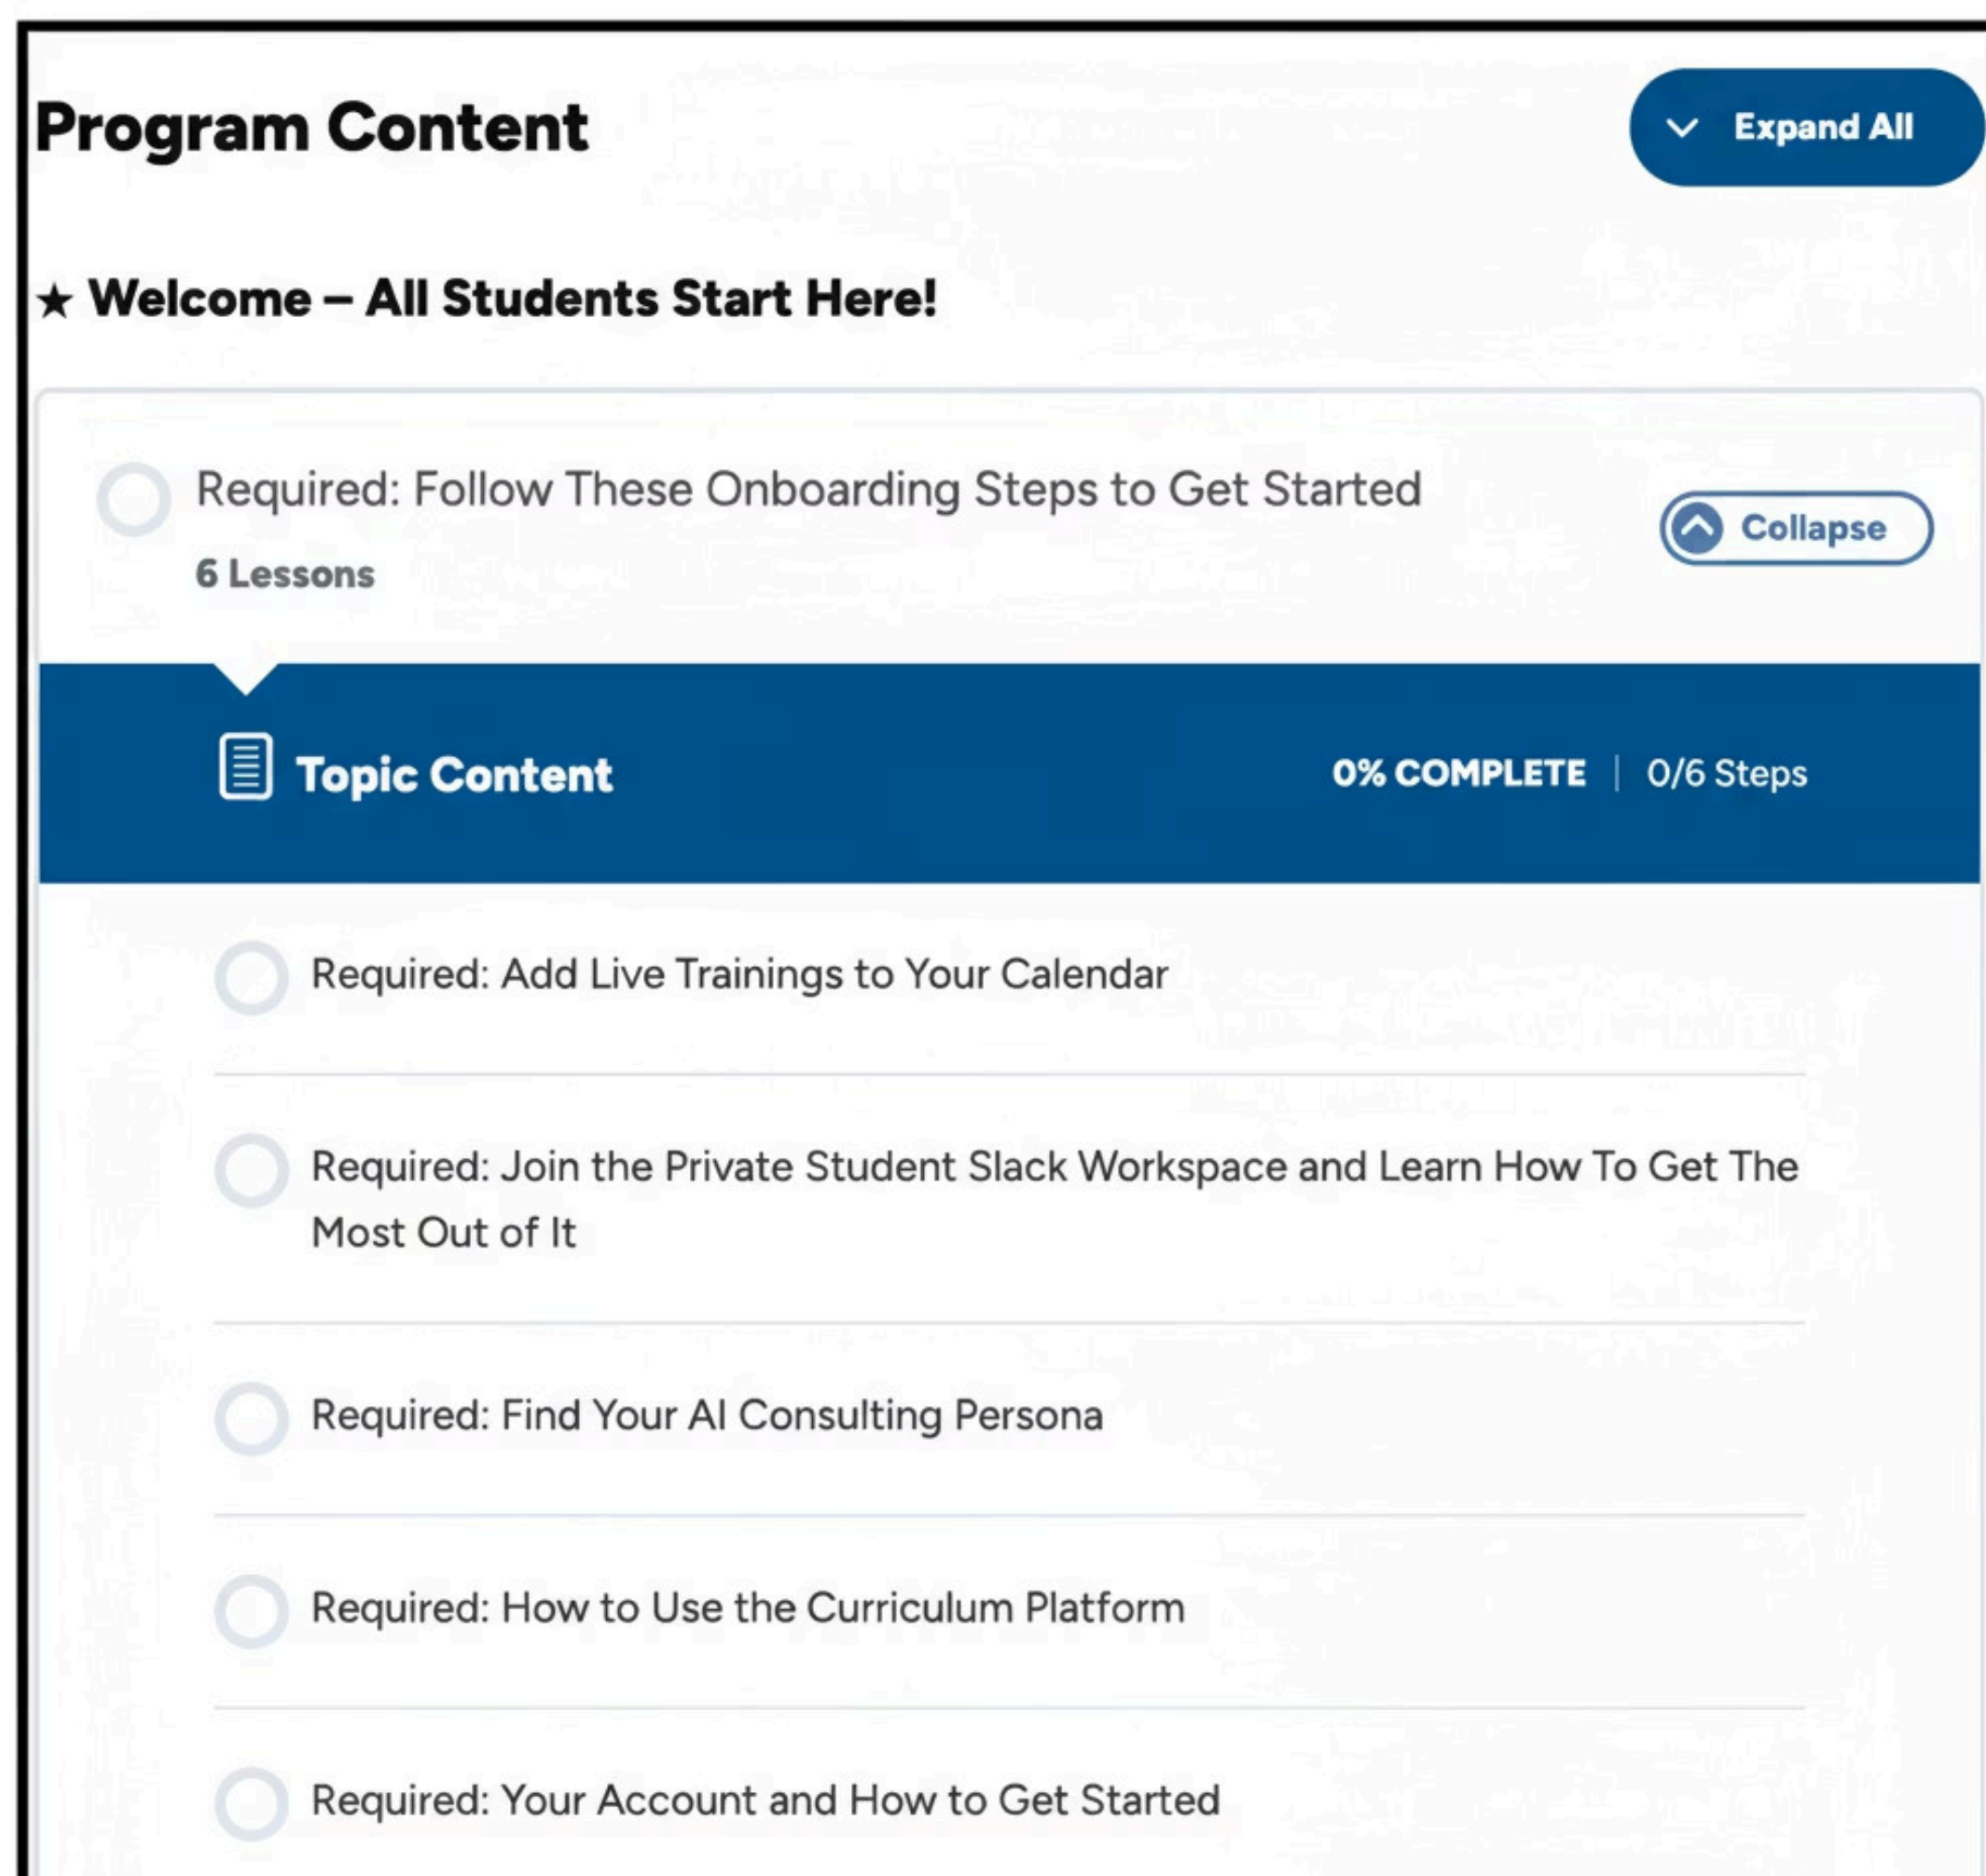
Program Content

Expand All

★ Welcome – All Students Start Here!

Required: Follow These Onboarding Steps to Get Started

6 Lessons

Collapse

Topic Content

0% COMPLETE | 0/6 Steps

Required: Add Live Trainings to Your Calendar

Required: Join the Private Student Slack Workspace and Learn How To Get The Most Out of It

Required: Find Your AI Consulting Persona

Required: How to Use the Curriculum Platform

Required: Your Account and How to Get Started